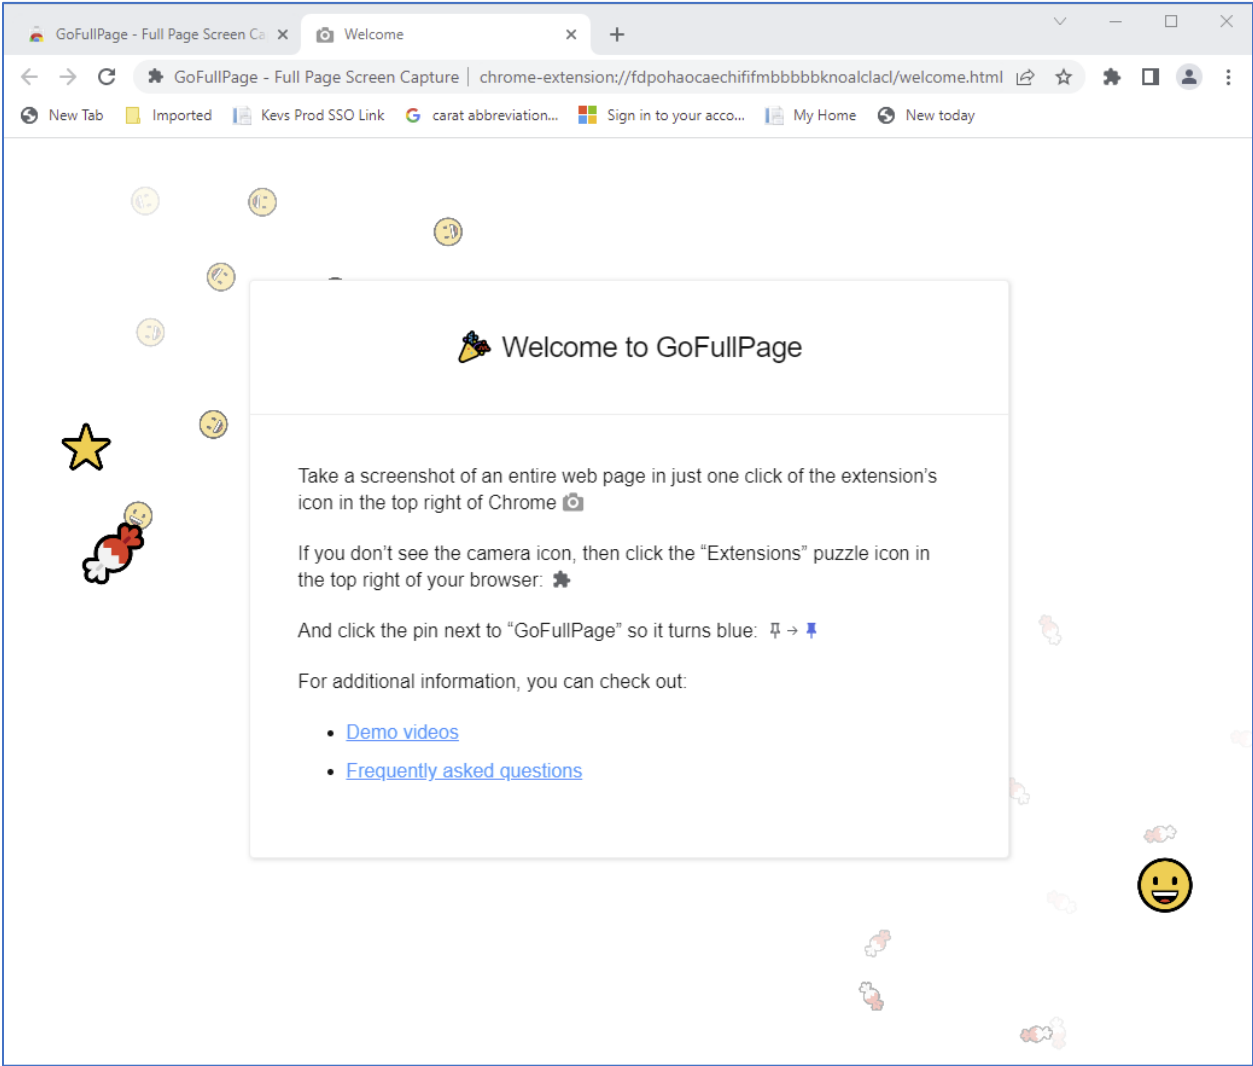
GoFullPage - Full Page Screen Ca ×
Welcome ×
+

GoFullPage - Full Page Screen Capture | chrome-extension://fdpohaocaechififmbbbbbknoalclacl/welcome.html

New Tab  Imported  Kevs Prod SSO Link  carat abbreviation...  Sign in to your acco...  My Home  New today

Welcome to GoFullPage

Take a screenshot of an entire web page in just one click of the extension's icon in the top right of Chrome

If you don't see the camera icon, then click the "Extensions" puzzle icon in the top right of your browser:

And click the pin next to "GoFullPage" so it turns blue: →

For additional information, you can check out:

- Demo videos
- Frequently asked questions